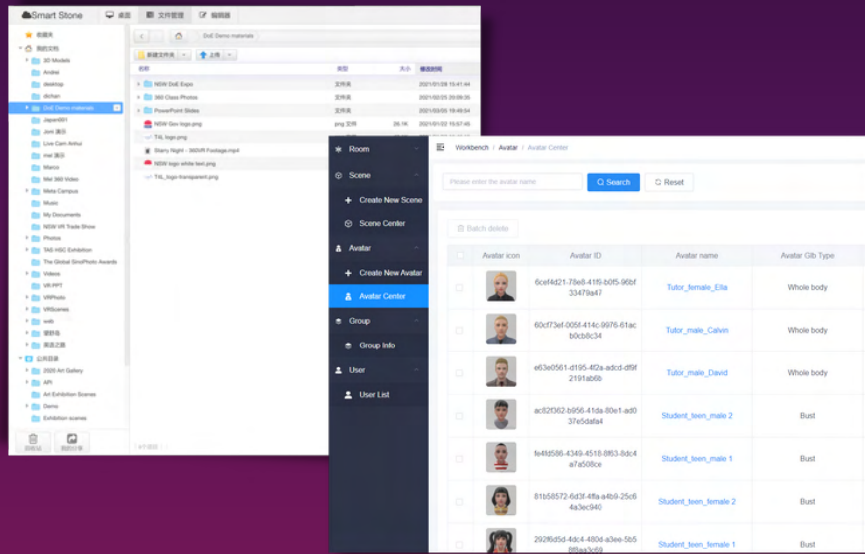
Smart Stone 桌面 文件管理 编辑器

收藏夹
我的文档
3D Models
Andrei
desktop
dichan
DoE Demo materials
Japan001
Joni 演示
Live Cam Anhui
mei 演示
Marco
Mel 360 Video
Meta Campus
Music
My Documents
NSW VR Trade Show
Photos
TAS HSC Exhibition
The Global GinoPhoto Awards
Videos
VR PPT
VRPhoto
VRScenes
web
壁纸包
英语之旅
公共目录
2020 Art Gallery
API
Art Exhibition Scenes
Demo
Exhibition scenes

DoE Demo materials
新建文件夹 上传
名称 类型 大小 修改时间
NSW DoE Expo 文件夹 2021/01/28 15:41:44
360 Class Photos 文件夹 2021/02/25 20:09:35
PowerPoint Slides 文件夹 2021/03/05 09:16:51
NSW Gov logo.png png 文件 26.1K 2021/01/22 15:57:45
T4L logo.png
Starry Night - 360VR Footage.mp4
NSW logo white text.png
T4L_logo-transparent.png

Room
Scene
Create New Scene
Scene Center
Avatar
Create New Avatar
Avatar Center
Group
Group Info
User
User List

Workbench / Avatar / Avatar Center
Please enter the avatar name
Search
Reset
Batch delete

| | Avatar icon | Avatar ID | Avatar name | Avatar Glb Type |
|---|---|---|---|---|
| | | 6cef4d21-78e8-41f6-b0f5-96bf33479a47 | Tutor_female_Ella | Whole body |
| | | 60cf73ef-005f-414c-9976-61acb0cb8c34 | Tutor_male_Calvin | Whole body |
| | | e63e0561-d195-4f2a-adcd-df9f2191ab6b | Tutor_male_David | Whole body |
| | | ac82f362-b956-41da-80e1-ad0537e5dea0 | Student_teen_male 2 | Bust |
| | | fe4fd586-4349-4518-8f63-8dc4a7a508ce | Student_teen_male 1 | Bust |
| | | 81b58572-6d3f-4ffa-a4b9-25c64a3ec940 | Student_teen_female 2 | Bust |
| | | 292f6d5d-4dc4-480d-a3ee-5b58f8aa3c69 | Student_teen_female 1 | Bust |